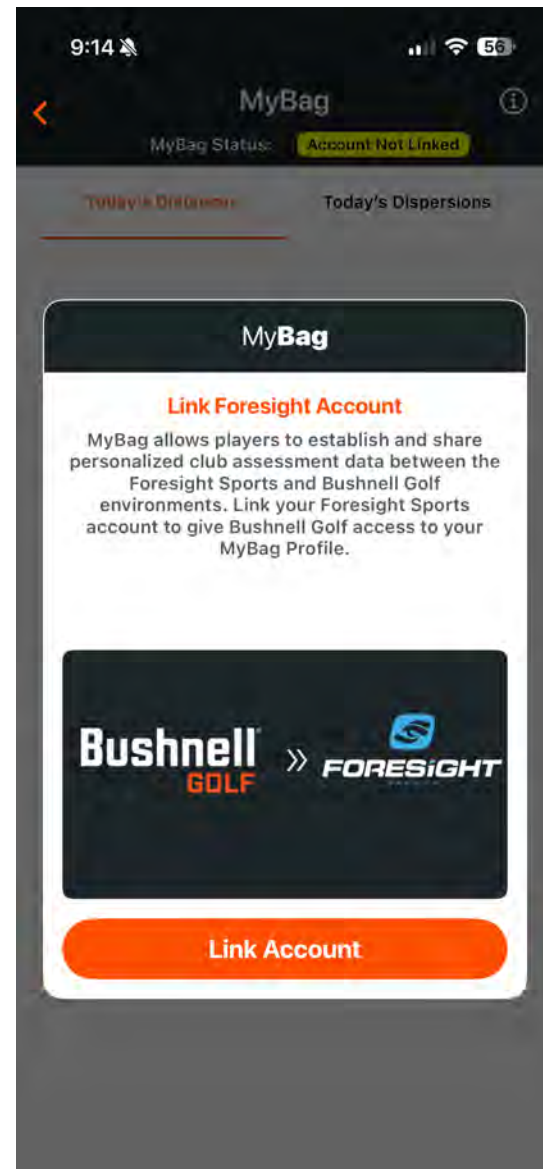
9:14

56

MyBag

MyBag Status: Account Not Linked

Today's Distances

Today's Dispersions

MyBag

Link Foresight Account

MyBag allows players to establish and share personalized club assessment data between the Foresight Sports and Bushnell Golf environments. Link your Foresight Sports account to give Bushnell Golf access to your MyBag Profile.

Bushnell GOLF » FORESIGHT

Link Account